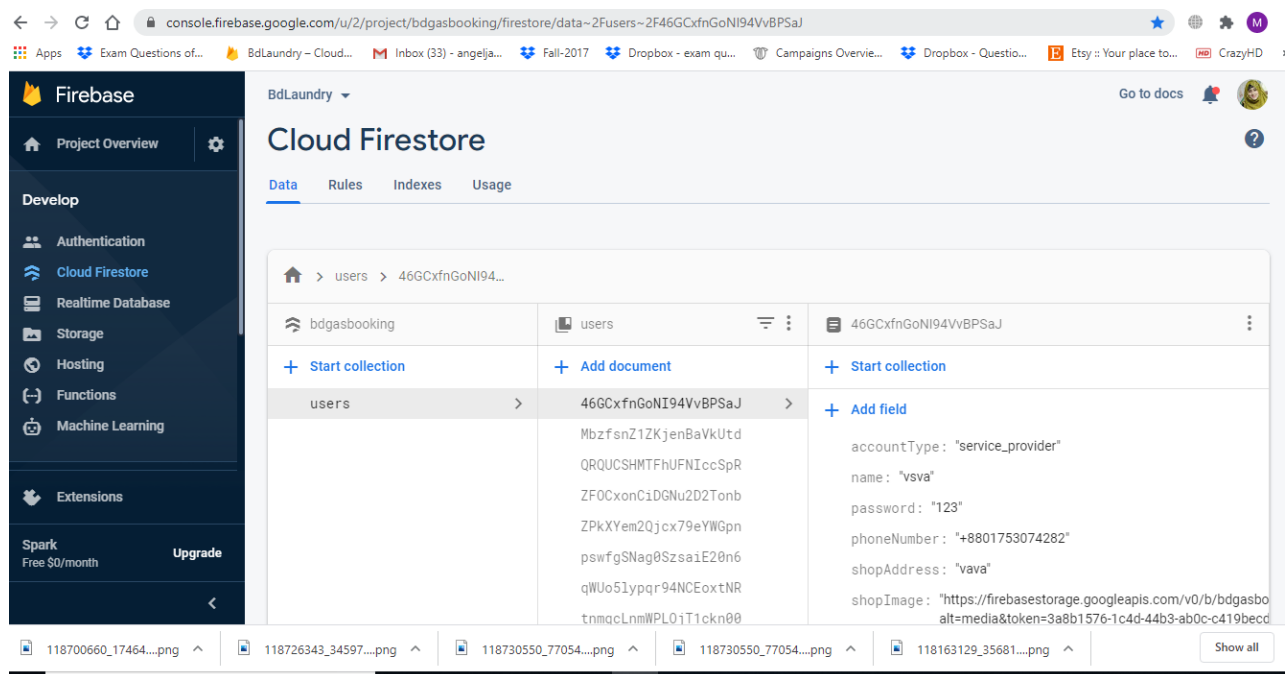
console.firebase.google.com/u/2/project/bdgasbooking/firestore/data~2Fusers~2F46GCxfnGoNI94VvBPSaJ

Apps | Exam Questions of... | BdLaundry – Cloud... | Inbox (33) - angelja... | Fall-2017 | Dropbox - exam qu... | Campaigns Overvie... | Dropbox - Questio... | Etsy :: Your place to... | CrazyHD

Firebase

Project Overview

Develop

Authentication
Cloud Firestore
Realtime Database
Storage
Hosting
Functions
Machine Learning

Extensions

Spark
Free $0/month
Upgrade

BdLaundry

Go to docs

Cloud Firestore

Data | Rules | Indexes | Usage

users > 46GCxfnGoNI94...

bdgasbooking

+ Start collection

users

users

+ Add document

46GCxfnGoNI94VvBPSaJ
MbzfsnZ1ZKjenBaVkUtd
QRQUCSHMTFhUFNIccSpR
ZFOCxonCiDGNu2D2Tonb
ZPkXYem2Qjcx79eYWGpn
pswfgSNag0SzsaiE20n6
qWUo5lypqr94NCEoxtNR
tnmqcLnmWPLOjT1ckn00

46GCxfnGoNI94VvBPSaJ

+ Start collection

+ Add field

accountType: "service_provider"
name: "vsva"
password: "123"
phoneNumber: "+8801753074282"
shopAddress: "vava"
shopImage: "https://firebasestorage.googleapis.com/v0/b/bdgasbo alt=media&token=3a8b1576-1c4d-44b3-ab0c-c419becd

118700660_17464....png | 118726343_34597....png | 118730550_77054....png | 118730550_77054....png | 118163129_35681....png | Show all